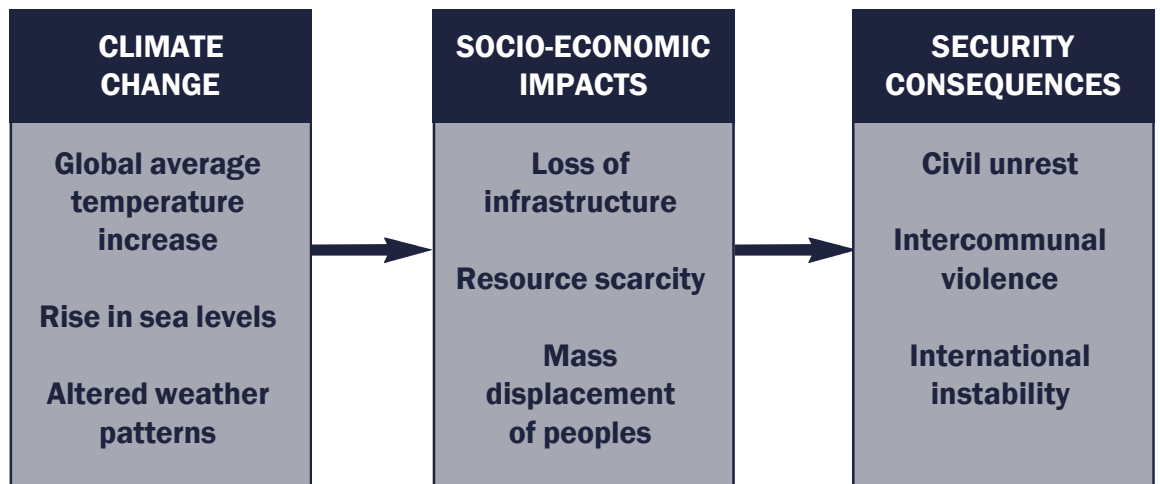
CLIMATE CHANGE

Global average temperature increase

Rise in sea levels

Altered weather patterns

SOCIO-ECONOMIC IMPACTS

Loss of infrastructure

Resource scarcity

Mass displacement of peoples

SECURITY CONSEQUENCES

Civil unrest

Intercommunal violence

International instability